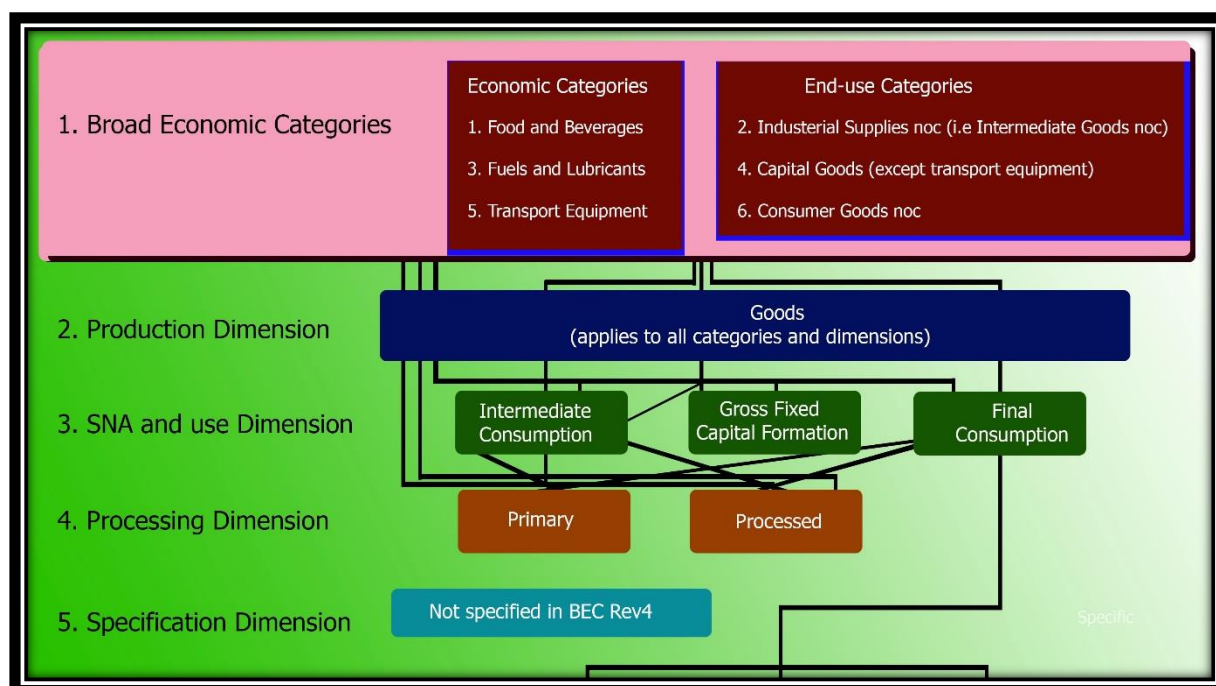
1. Broad Economic Categories

Economic Categories
1. Food and Beverages
3. Fuels and Lubricants
5. Transport Equipment

End-use Categories
2. Industerial Supplies noc (i.e Intermediate Goods noc)
4. Capital Goods (except transport equipment)
6. Consumer Goods noc

2. Production Dimension

Goods
(applies to all categories and dimensions)

3. SNA and use Dimension

Intermediate Consumption

Gross Fixed Capital Formation

Final Consumption

4. Processing Dimension

Primary

Processed

5. Specification Dimension

Not specified in BEC Rev4

Specific